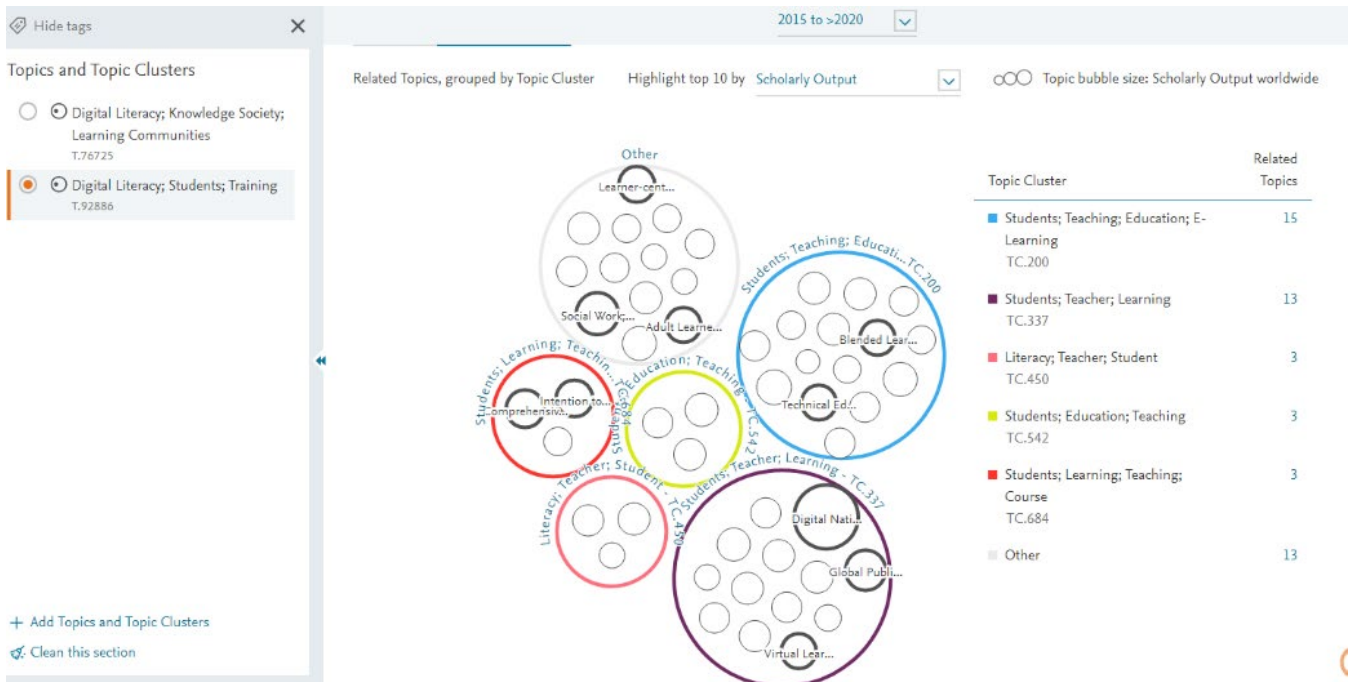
Hide tags

Topics and Topic Clusters

Digital Literacy; Knowledge Society; Learning Communities
T.76725

Digital Literacy; Students; Training
T.92886

+ Add Topics and Topic Clusters

Clean this section

2015 to >2020

Related Topics, grouped by Topic Cluster

Highlight top 10 by Scholarly Output

Topic bubble size: Scholarly Output worldwide

Other
Learner-cent...
Social Work;...
Adult Learne...

Students; Teaching; Educati... TC.200
Blended Lear...
Technical Ed...

Students; Learning; Teachin... TC.684
Intention to...
Comprehensiv...

Education; Teaching... TC.542

Literacy; Teacher; Student - TC.450

Students; Teacher; Learning - TC.337
Digital Nati...
Global Publi...
Virtual Lear...

| Topic Cluster | Related Topics |
|---|---|
| Students; Teaching; Education; E-Learning TC.200 | 15 |
| Students; Teacher; Learning TC.337 | 13 |
| Literacy; Teacher; Student TC.450 | 3 |
| Students; Education; Teaching TC.542 | 3 |
| Students; Learning; Teaching; Course TC.684 | 3 |
| Other | 13 |